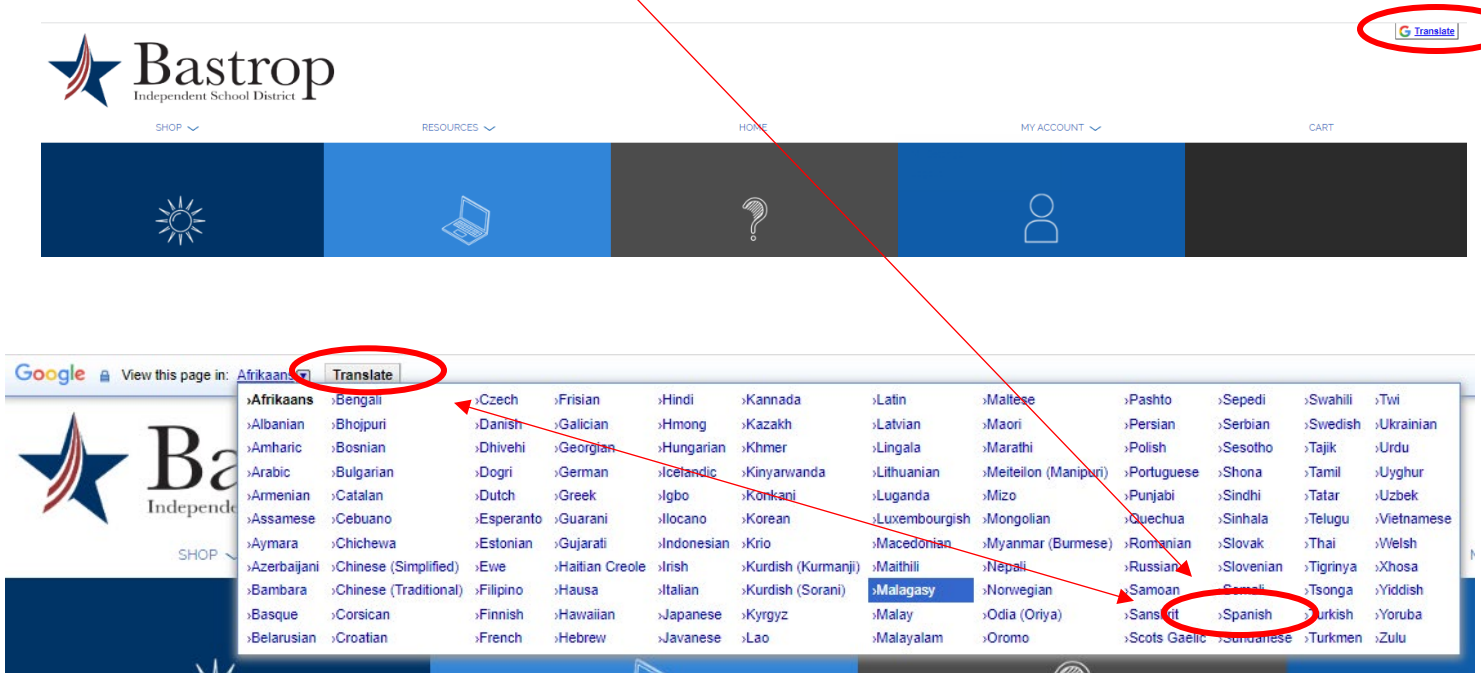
G Translate

Bastrop
Independent School District

SHOP RESOURCES HOME MY ACCOUNT CART

Google View this page in: Afrikaans Translate

Bastrop
Independent

SHOP

›Afrikaans ›Albanian ›Amharic ›Arabic ›Armenian ›Assamese ›Aymara ›Azerbaijani ›Bambara ›Basque ›Belarusian
›Bengali ›Bhojpuri ›Bosnian ›Bulgarian ›Catalan ›Cebuano ›Chichewa ›Chinese (Simplified) ›Chinese (Traditional) ›Corsican ›Croatian
›Czech ›Danish ›Dhivehi ›Dogri ›Dutch ›Esperanto ›Estonian ›Ewe ›Filipino ›Finnish ›French
›Frisian ›Galician ›Georgian ›German ›Greek ›Guarani ›Gujarati ›Haitian Creole ›Hausa ›Hawaiian ›Hebrew
›Hindi ›Hmong ›Hungarian ›Icelandic ›Igbo ›Ilocano ›Indonesian ›Irish ›Italian ›Japanese ›Javanese
›Kannada ›Kazakh ›Khmer ›Kinyarwanda ›Konkani ›Korean ›Krio ›Kurdish (Kurmanji) ›Kurdish (Sorani) ›Kyrgyz ›Lao
›Latin ›Latvian ›Lingala ›Lithuanian ›Luganda ›Luxembourgish ›Macedonian ›Maithili ›Malagasy ›Malay ›Malayalam
›Maltese ›Maori ›Marathi ›Meiteilon (Manipuri) ›Mizo ›Mongolian ›Myanmar (Burmese) ›Nepali ›Norwegian ›Odia (Oriya) ›Oromo
›Pashto ›Persian ›Polish ›Portuguese ›Punjabi ›Quechua ›Romanian ›Russian ›Samoan ›Sanskrit ›Scots Gaelic
›Sepedi ›Serbian ›Sesotho ›Shona ›Sindhi ›Sinhala ›Slovak ›Slovenian ›Somali ›Spanish ›Sundanese
›Swahili ›Swedish ›Tajik ›Tamil ›Tatar ›Telugu ›Thai ›Tigrinya ›Tsonga ›Turkish ›Turkmen
›Twi ›Ukrainian ›Urdu ›Uyghur ›Uzbek ›Vietnamese ›Welsh ›Xhosa ›Yiddish ›Yoruba ›Zulu